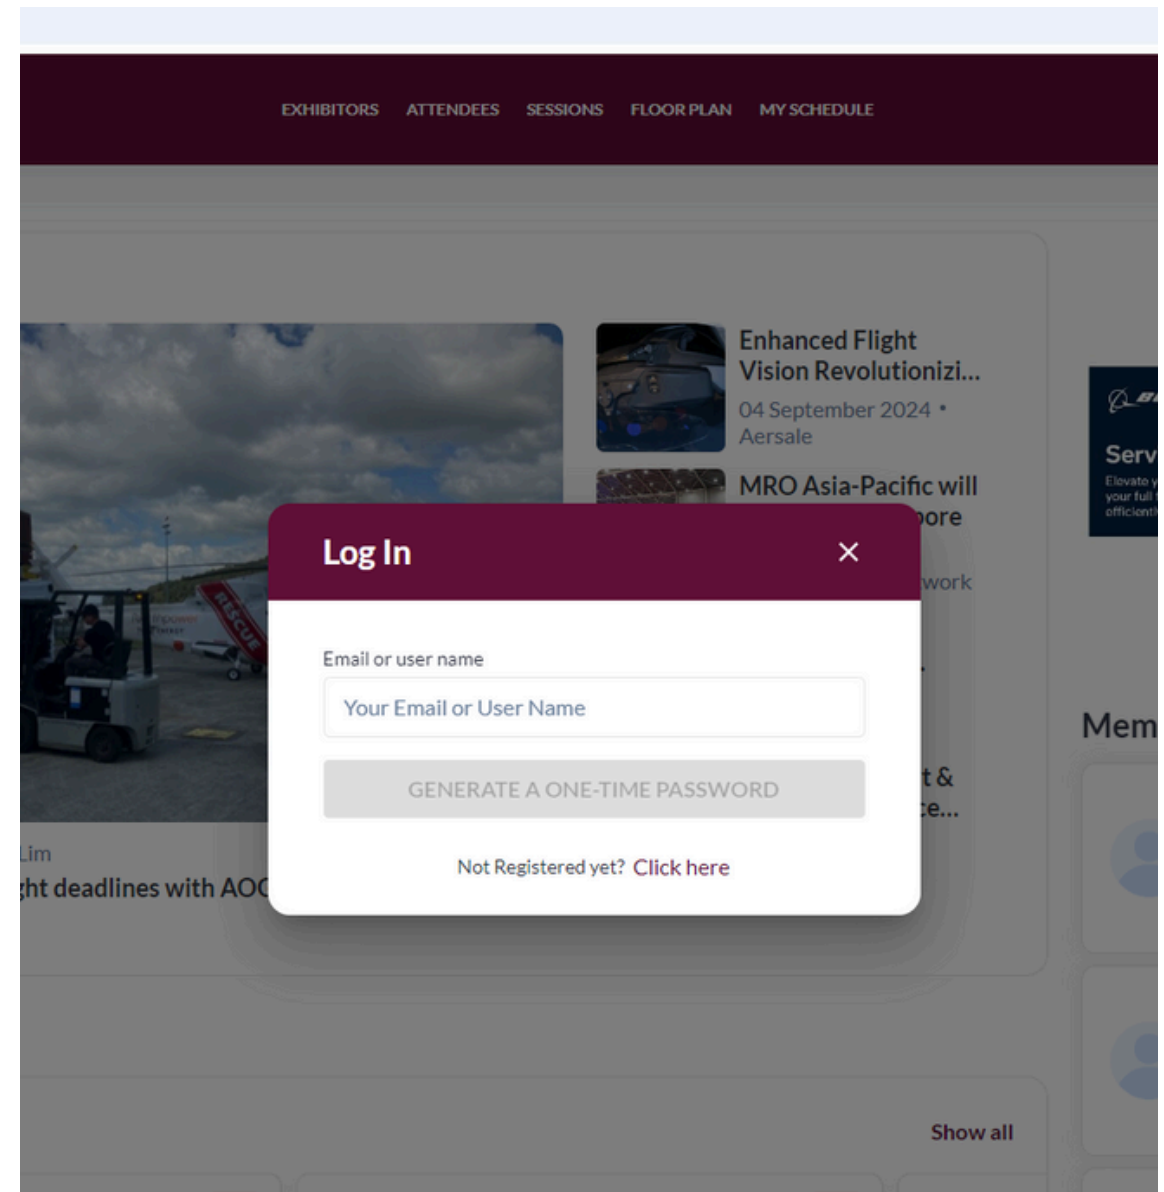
EXHIBITORS ATTENDEES SESSIONS FLOOR PLAN MY SCHEDULE

Enhanced Flight Vision Revolutionizi...

04 September 2024 • Aersale

MRO Asia-Pacific will

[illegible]pore

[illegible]work

Serv

Elevate y
your full
efficient

Mem

Lim

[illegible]ght deadlines with AO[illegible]

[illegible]t &

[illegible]e...

Log In

×

Email or user name

Your Email or User Name

GENERATE A ONE-TIME PASSWORD

Not Registered yet? Click here

Show all